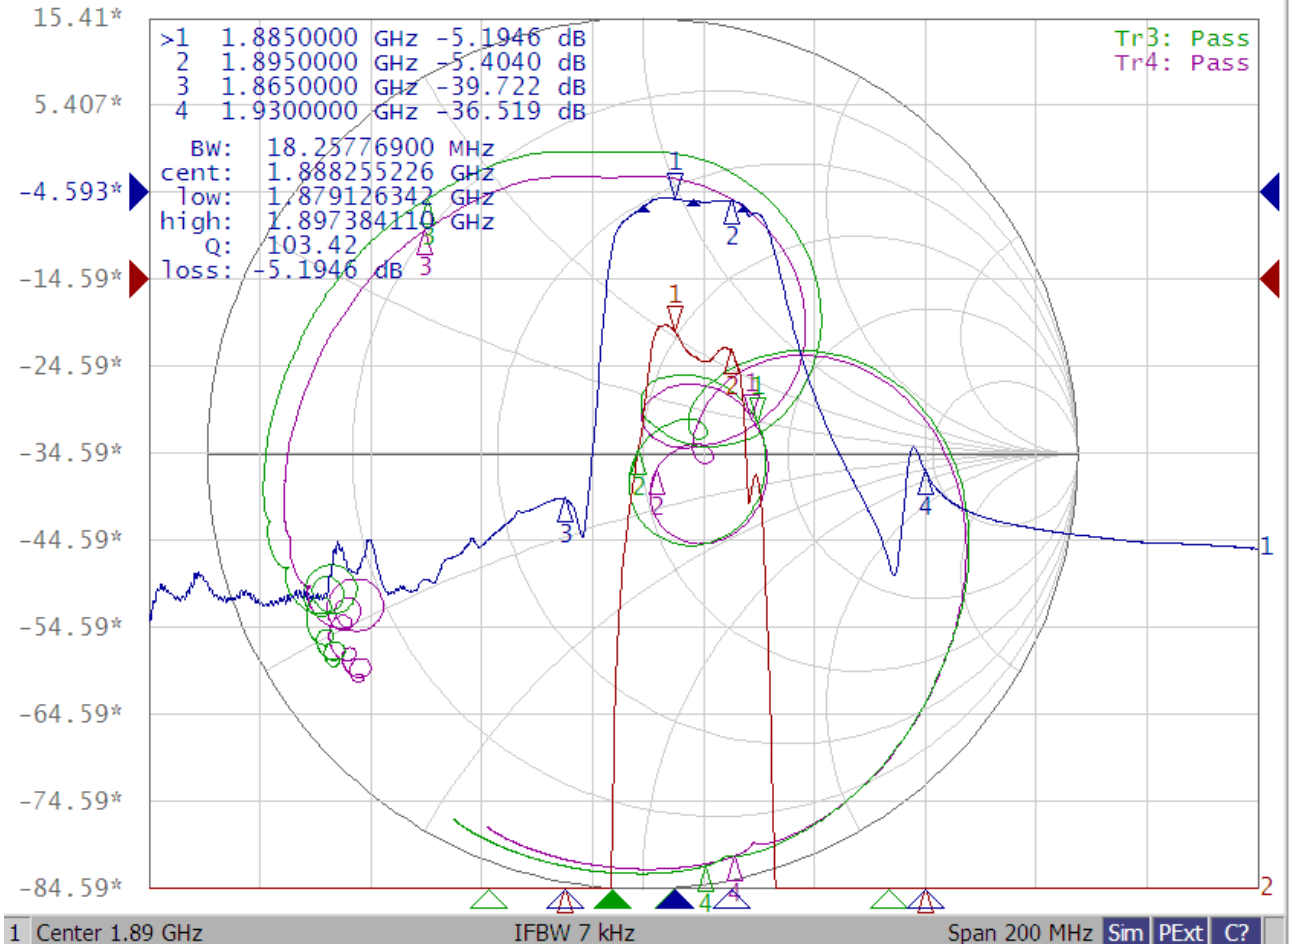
15.41*
5.407*
-4.593*
-14.59*
-24.59*
-34.59*
-44.59*
-54.59*
-64.59*
-74.59*
-84.59*

>1 1.8850000 GHz -5.1946 dB
2 1.8950000 GHz -5.4040 dB
3 1.8650000 GHz -39.722 dB
4 1.9300000 GHz -36.519 dB

BW: 18.25776900 MHz
cent: 1.888255226 GHz
low: 1.879126342 GHz
high: 1.897384110 GHz
Q: 103.42
loss: -5.1946 dB

Tr3: Pass
Tr4: Pass

1
2
3
4
1
2
1
2
3
4

1 Center 1.89 GHz
IFBW 7 kHz
Span 200 MHz
Sim
PExt
C?